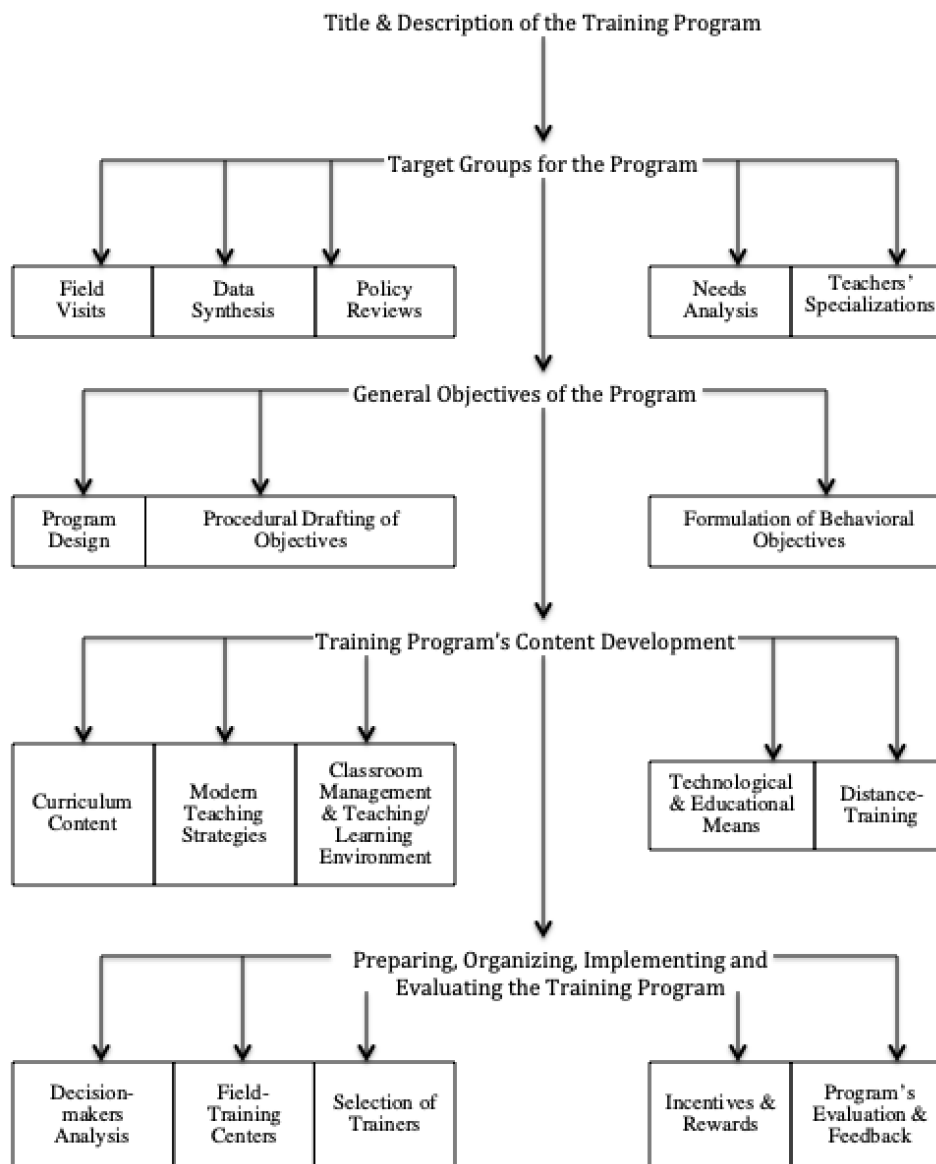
Title & Description of the Training Program

Target Groups for the Program

Field Visits

Data Synthesis

Policy Reviews

Needs Analysis

Teachers' Specializations

General Objectives of the Program

Program Design

Procedural Drafting of Objectives

Formulation of Behavioral Objectives

Training Program's Content Development

Curriculum Content

Modern Teaching Strategies

Classroom Management & Teaching/ Learning Environment

Technological & Educational Means

Distance-Training

Preparing, Organizing, Implementing and Evaluating the Training Program

Decision-makers Analysis

Field-Training Centers

Selection of Trainers

Incentives & Rewards

Program's Evaluation & Feedback